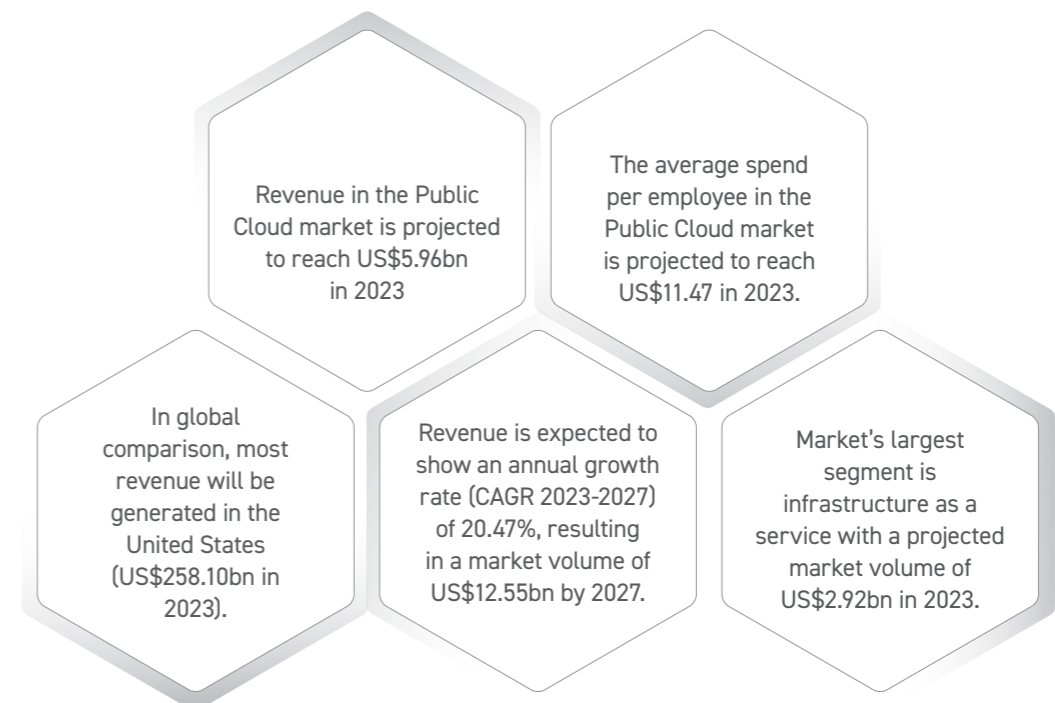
Revenue in the Public Cloud market is projected to reach US$5.96bn in 2023

The average spend per employee in the Public Cloud market is projected to reach US$11.47 in 2023.

In global comparison, most revenue will be generated in the United States (US$258.10bn in 2023).

Revenue is expected to show an annual growth rate (CAGR 2023-2027) of 20.47%, resulting in a market volume of US$12.55bn by 2027.

Market's largest segment is infrastructure as a service with a projected market volume of US$2.92bn in 2023.